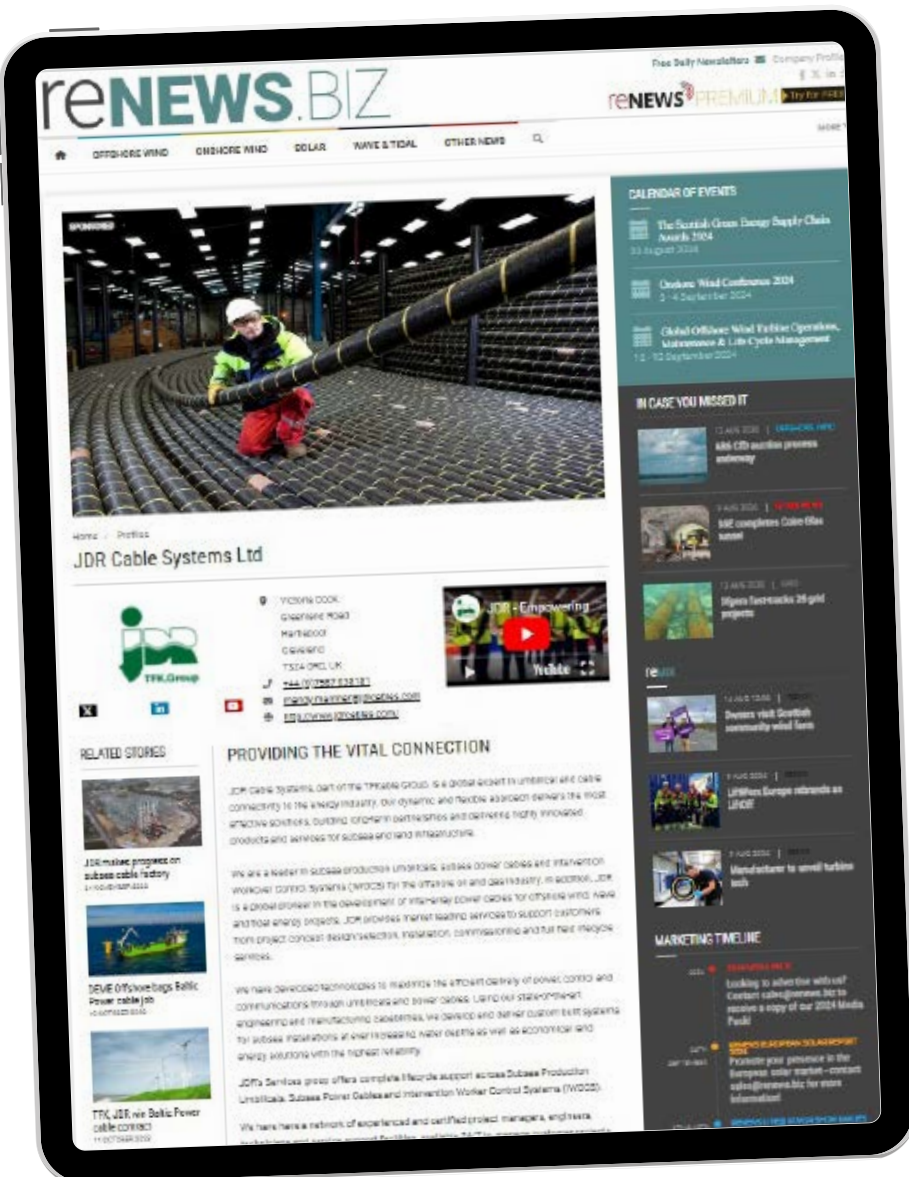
reNEWS.BIZ

Free Daily Newsletters Company Profiles

reNEWS PREMIUM Try for FREE

OFFSHORE WIND ONSHORE WIND SOLAR WAVE & TIDAL OTHER NEWS

SPONSORED

Home Profiles

JDR Cable Systems Ltd

JDR TFK.Group

Victoria COOK
Greenland Road
Hartlepool
Cleveland
TS24 0RQ UK
+44 (0)7582 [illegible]
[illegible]@jdrcables.com
http://www.jdrcables.com/

JDR - Empowering

YouTube

RELATED STORIES

JDR makes progress on subsea cable factory

DEME Offshore bags Baltic Power cable job

TFK, JDR win Baltic Power cable contract

PROVIDING THE VITAL CONNECTION

JDR Cable Systems, part of the TFKable Group, is a global expert in umbilical and cable connectivity to the energy industry. Our dynamic and flexible approach delivers the most effective solutions, building longterm partnerships and delivering highly innovated products and services for subsea and land infrastructure.

We are a leader in subsea production umbilicals, subsea power cables and intervention Workover Control Systems (IWOCS) for the offshore oil and gas industry. In addition, JDR is a global pioneer in the development of interarray power cables for offshore wind, wave and tidal energy projects. JDR provides market leading services to support customers from project concept design/selection, installation, commissioning and full field lifecycle services.

We have developed technologies to maximize the efficient delivery of power, control and communications through umbilicals and power cables. Using our state-of-the-art engineering and manufacturing capabilities, we develop and deliver custom built systems for subsea installations at ever increasing water depths as well as economical wind energy solutions with the highest reliability.

JDR's Services group offers complete lifecycle support across Subsea Production Umbilicals, Subsea Power Cables and Intervention Worker Control Systems (IWOCS).

We have here a network of experienced and certified project managers, engineers, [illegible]

CALENDAR OF EVENTS

The Scottish Green Energy Supply Chain Awards 2024

Offshore Wind Conference 2024
3 - 4 September 2024

Global Offshore Wind Turbine Operations, Maintenance & Life Cycle Management

IN CASE YOU MISSED IT

AR6 CfD auction process underway

SSE completes Coire Glas tunnel

Ofgem fast-tracks 29 grid projects

Owners visit Scottish community wind farm

LiftWerx Europe rebrands as LiftOff

Manufacturer to unveil turbine tech

MARKETING TIMELINE

Looking to advertise with us? Contact sales@renews.biz to receive a copy of our 2024 Media Pack!

Promote your presence in the European solar market - contact sales@renews.biz for more information!